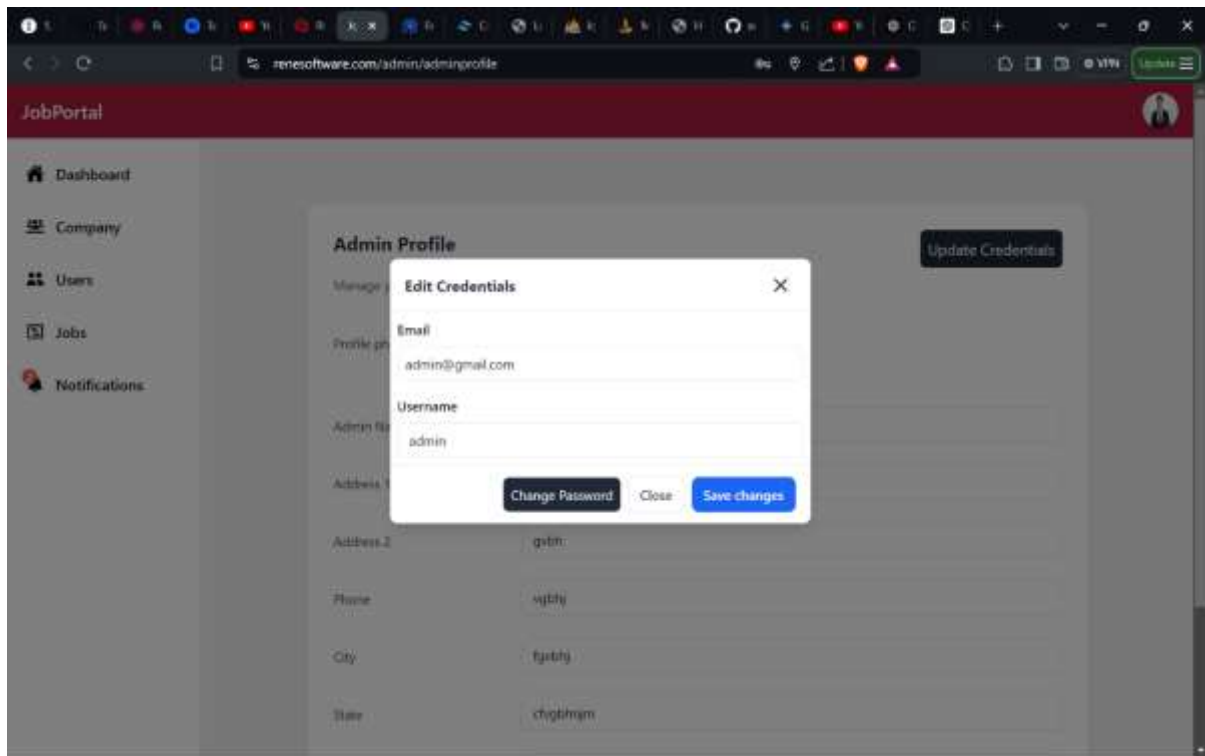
renesoftware.com/admin/adminprofile

VPN

Update

JobPortal

Dashboard

Company

Users

Jobs

Notifications

Admin Profile

Manage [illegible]

Update Credentials

Profile ph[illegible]

Admin Na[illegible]

Address 1

Address 2

gvbh

Phone

vgbhj

City

fgvbhj

State

cfvgbhnjm

Edit Credentials

×

Email

admin@gmail.com

Username

admin

Change Password

Close

Save changes